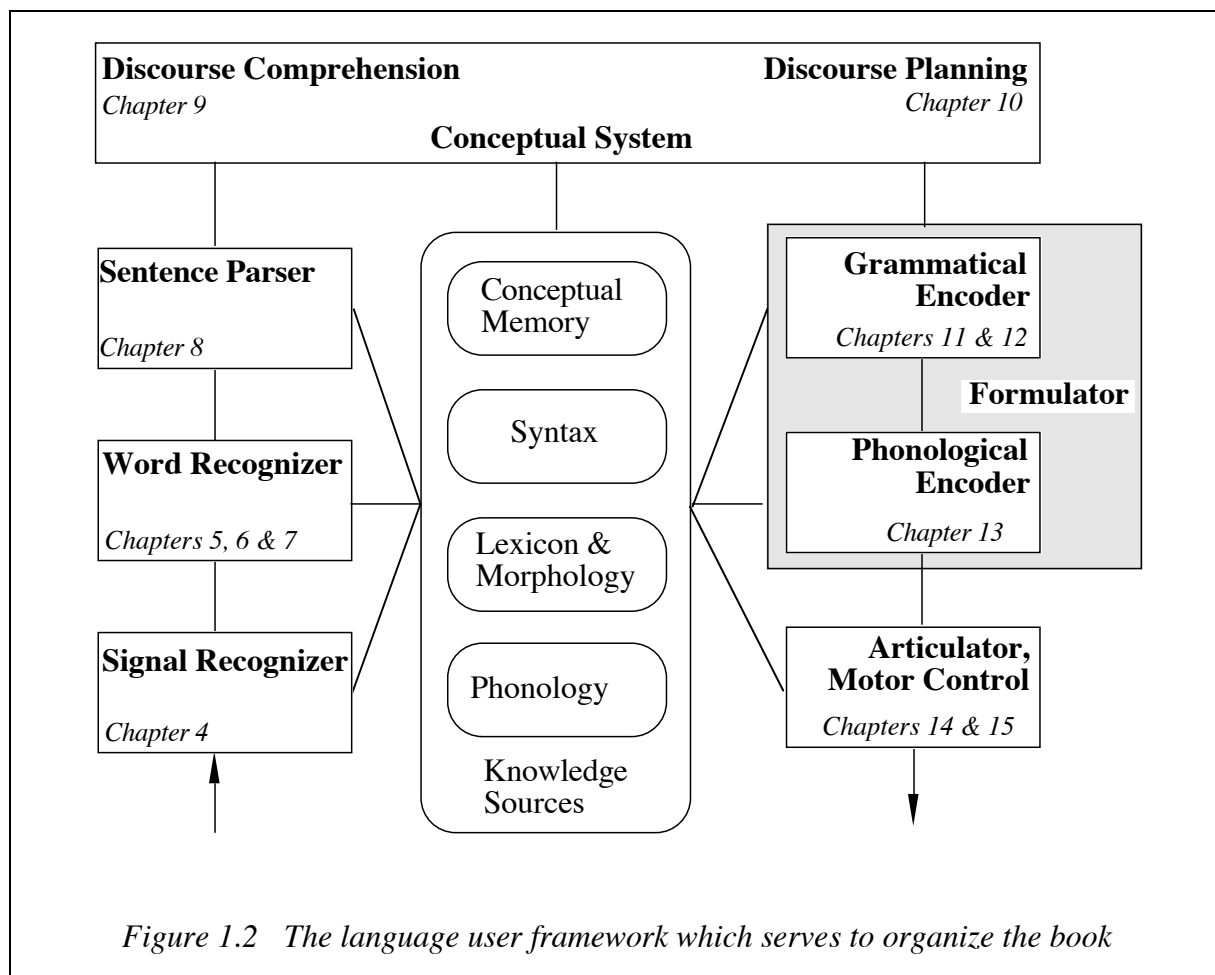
Discourse Comprehension
Chapter 9

Discourse Planning
Chapter 10

Conceptual System

Sentence Parser
Chapter 8

Word Recognizer
Chapters 5, 6 & 7

Signal Recognizer
Chapter 4

Conceptual Memory

Syntax

Lexicon & Morphology

Phonology

Knowledge Sources

Grammatical Encoder
Chapters 11 & 12

Formulator

Phonological Encoder
Chapter 13

Articulator, Motor Control
Chapters 14 & 15

Figure 1.2 The language user framework which serves to organize the book